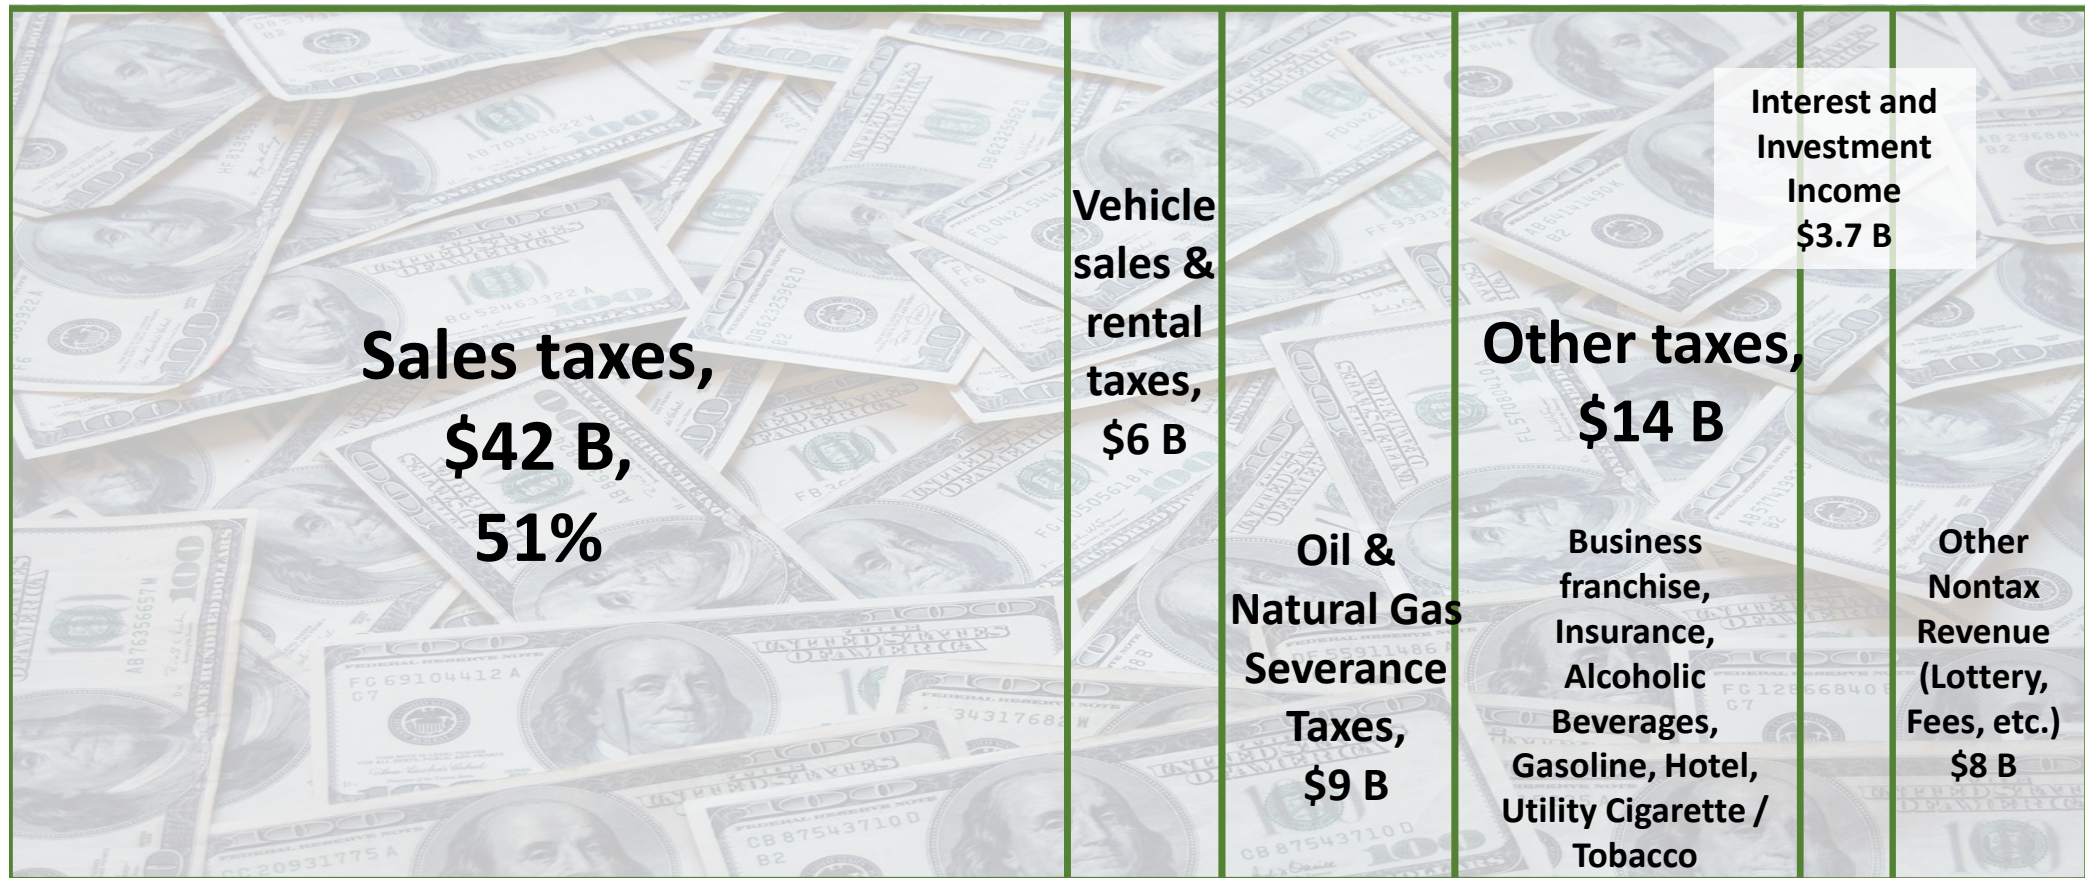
Sales taxes, $42 B, 51%

Vehicle sales & rental taxes, $6 B

Oil & Natural Gas Severance Taxes, $9 B

Other taxes, $14 B

Business franchise, Insurance, Alcoholic Beverages, Gasoline, Hotel, Utility Cigarette / Tobacco

Interest and Investment Income $3.7 B

Other Nontax Revenue (Lottery, Fees, etc.) $8 B